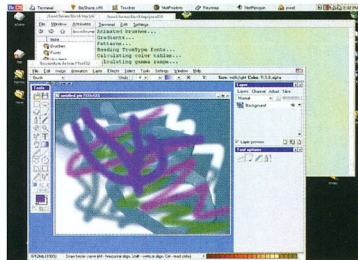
Terminal
BeShare.zIP
Tracker
NetPositive
Pe
pixel
File
Window
Attributes
Terminal
Edit
Animated brushes...
Gradients...
Patterns...
Reading TrueType fonts...
Calculating color tables...
Brushes
Fonts
File
Edit
Image
Animation
Layer
Effects
Select
Tools
Settings
Window
Help
Tools
untitled.pix
Layers
Normal
Background
Layer preview
Tool options
Brush